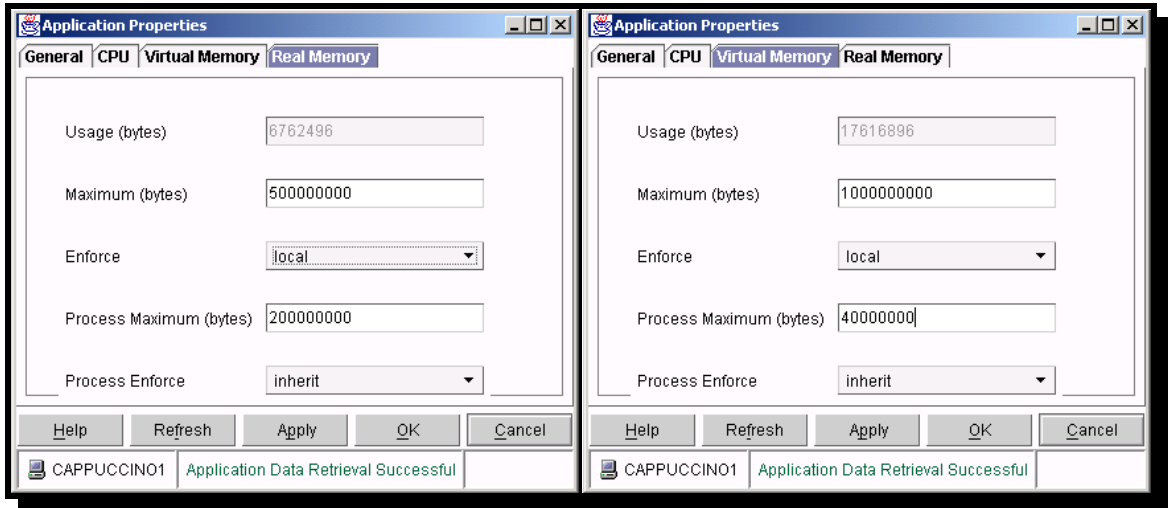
Application Properties

General | CPU | Virtual Memory | Real Memory

Usage (bytes) 6762496

Maximum (bytes) 500000000

Enforce local

Process Maximum (bytes) 200000000

Process Enforce inherit

Help | Refresh | Apply | OK | Cancel

CAPPUCCINO1 | Application Data Retrieval Successful

Application Properties

General | CPU | Virtual Memory | Real Memory

Usage (bytes) 17616896

Maximum (bytes) 1000000000

Enforce local

Process Maximum (bytes) 40000000

Process Enforce inherit

Help | Refresh | Apply | OK | Cancel

CAPPUCCINO1 | Application Data Retrieval Successful